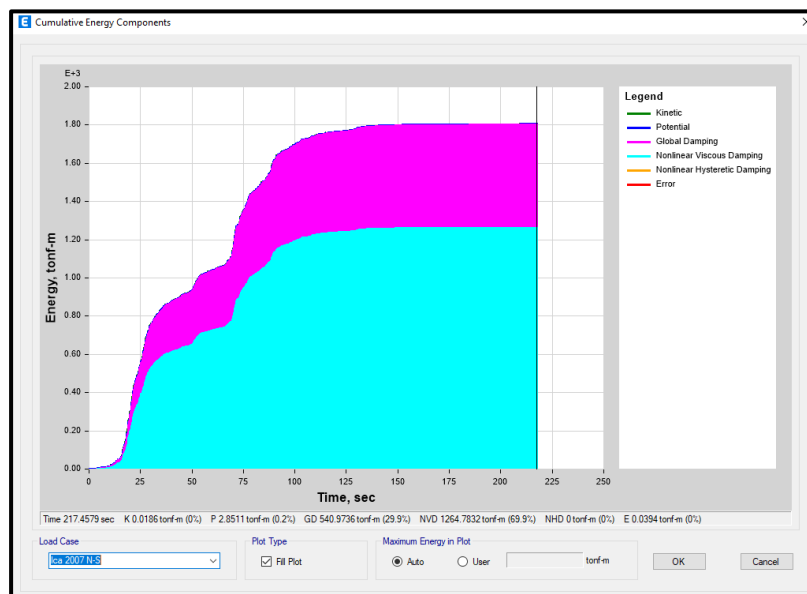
Cumulative Energy Components

E+3

2.00
1.80
1.60
1.40
1.20
1.00
0.80
0.60
0.40
0.20
0.00

Energy, tonf-m

0 25 50 75 100 125 150 175 200 225 250

Time, sec

Legend
Kinetic
Potential
Global Damping
Nonlinear Viscous Damping
Nonlinear Hysteretic Damping
Error

Time 217.4579 sec K 0.0186 tonf-m (0%) P 2.8511 tonf-m (0.2%) GD 540.9736 tonf-m (29.9%) NVD 1264.7832 tonf-m (69.9%) NHD 0 tonf-m (0%) E 0.0394 tonf-m (0%)

Load Case
Ica 2007 N-S

Plot Type
Fill Plot

Maximum Energy in Plot
Auto User tonf-m

OK
Cancel